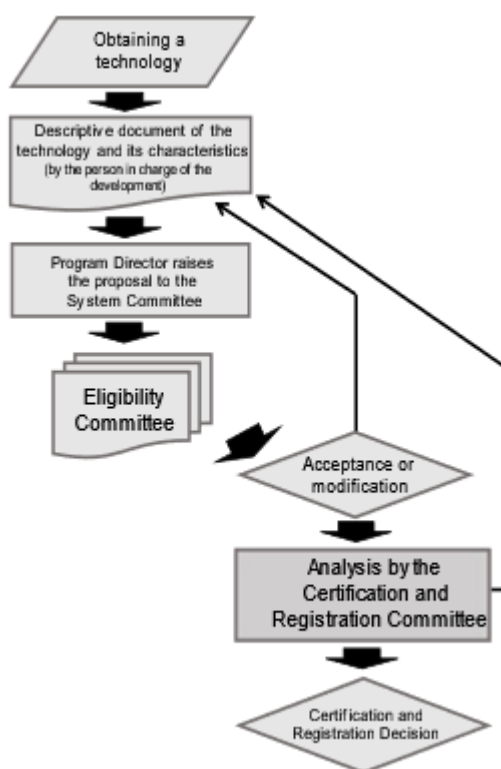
Obtaining a technology

Descriptive document of the technology and its characteristics (by the person in charge of the development)

Program Director raises the proposal to the System Committee

Eligibility Committee

Acceptance or modification

Analysis by the Certification and Registration Committee

Certification and Registration Decision